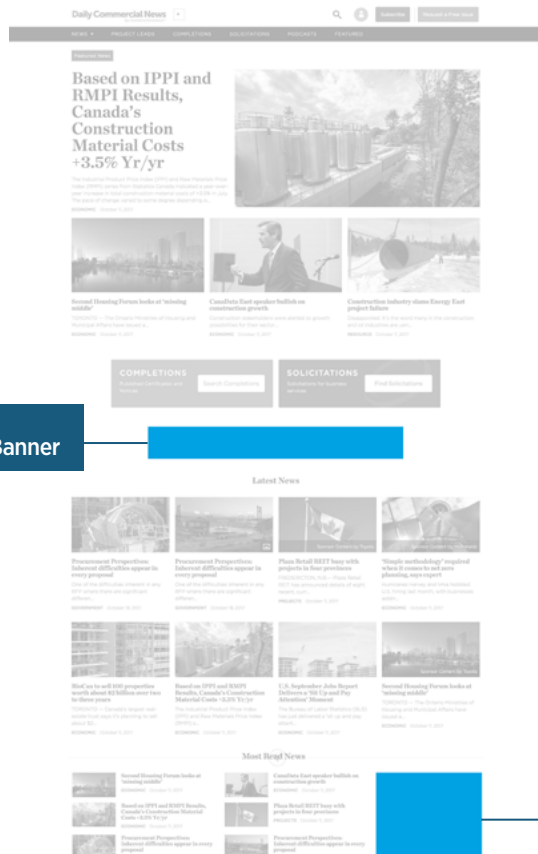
Daily Commercial News

Subscribe

Request a free issue

NEWS

PROJECT LEADS

COMPLETIONS

SOLICITATIONS

PODCASTS

FEATURES

National News

Based on IPPI and RMPI Results, Canada's Construction Material Costs +3.5% Yr/yr

ECONOMIC

Second Housing Forum looks at 'missing middle'

ECONOMIC

Canadian East speaker bullish on construction growth

ECONOMIC

Construction industry slams Energy East project failure

INFRASTRUCTURE

COMPLETIONS

Search Completions

SOLICITATIONS

Find Solicitations

Banner

Latest News

Procurement Perspectives: Inherent difficulties appear in every proposal

GOVERNMENT

Procurement Perspectives: Inherent difficulties appear in every proposal

GOVERNMENT

Plaza Retail REIT busy with projects in four provinces

PROJECTS

'Simple methodology' required when it comes to net zero planning, says expert

ECONOMIC

Based on IPPI and RMPI Results, Canada's Construction Material Costs +3.5% Yr/yr

ECONOMIC

U.S. September Jobs Report Delivers a 'Sit Up and Pay Attention' Moment

ECONOMIC

Second Housing Forum looks at 'missing middle'

ECONOMIC

Most Read News

Second Housing Forum looks at 'missing middle'

Canadian East speaker bullish on construction growth

Based on IPPI and RMPI Results, Canada's Construction Material Costs +3.5% Yr/yr

Plaza Retail REIT busy with projects in four provinces

Procurement Perspectives: Inherent difficulties appear in every proposal

Procurement Perspectives: Inherent difficulties appear in every proposal